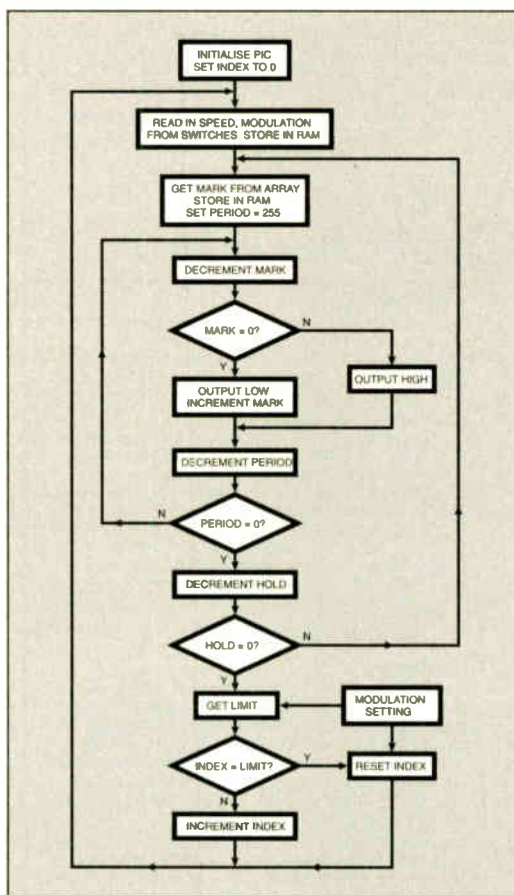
INITIALISE PIC
SET INDEX TO 0

READ IN SPEED, MODULATION
FROM SWITCHES STORE IN RAM

GET MARK FROM ARRAY
STORE IN RAM
SET PERIOD = 255

DECREMENT MARK

MARK = 0?

N

Y

OUTPUT HIGH

OUTPUT LOW
INCREMENT MARK

DECREMENT PERIOD

N

PERIOD = 0?

Y

DECREMENT HOLD

HOLD = 0?

N

Y

GET LIMIT

MODULATION
SETTING

INDEX = LIMIT?

Y

RESET INDEX

N

INCREMENT INDEX